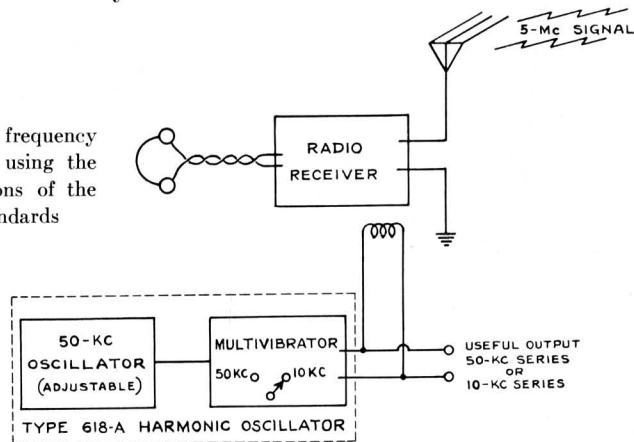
frequency using the ons of the ndards

5-Mc SIGNAL

RADIO RECEIVER

50-KC OSCILLATOR (ADJUSTABLE)

MULTIVIBRATOR

50KC

10KC

USEFUL OUTPUT 50-KC SERIES OR 10-KC SERIES

TYPE 618-A HARMONIC OSCILLATOR